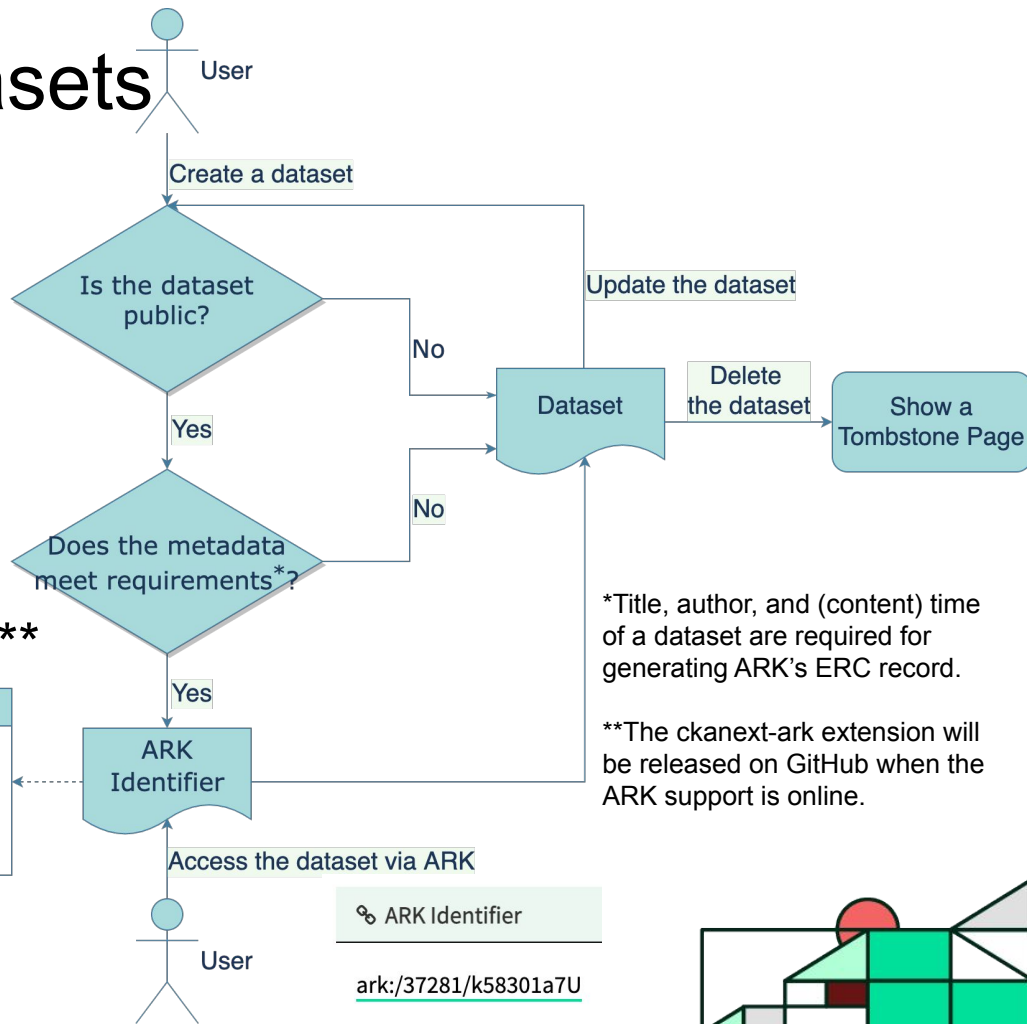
asets

User

Create a dataset

Is the dataset public?

No

Update the dataset

Dataset

Delete the dataset

Show a Tombstone Page

Yes

Does the metadata meet requirements*?

No

**

*Title, author, and (content) time of a dataset are required for generating ARK's ERC record.

**The ckanext-ark extension will be released on GitHub when the ARK support is online.

Yes

ARK Identifier

Access the dataset via ARK

ARK Identifier

ark:/37281/k58301a7U

User